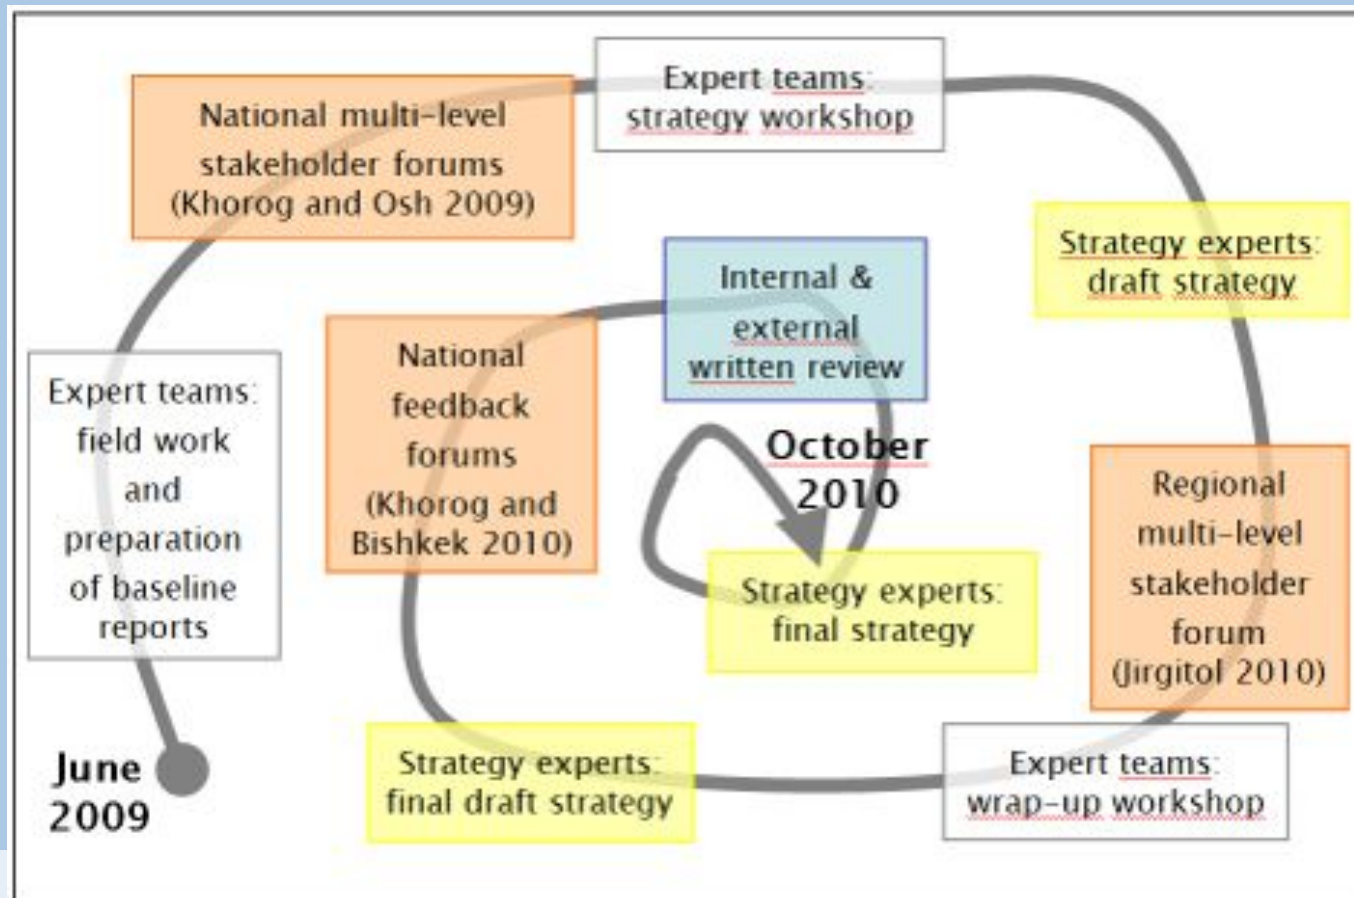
June 2009

Expert teams: field work and preparation of baseline reports

National multi-level stakeholder forums (Khorog and Osh 2009)

Expert teams: strategy workshop

Strategy experts: draft strategy

Regional multi-level stakeholder forum (Jirgitol 2010)

Expert teams: wrap-up workshop

Strategy experts: final draft strategy

National feedback forums (Khorog and Bishkek 2010)

Internal & external written review

October 2010

Strategy experts: final strategy